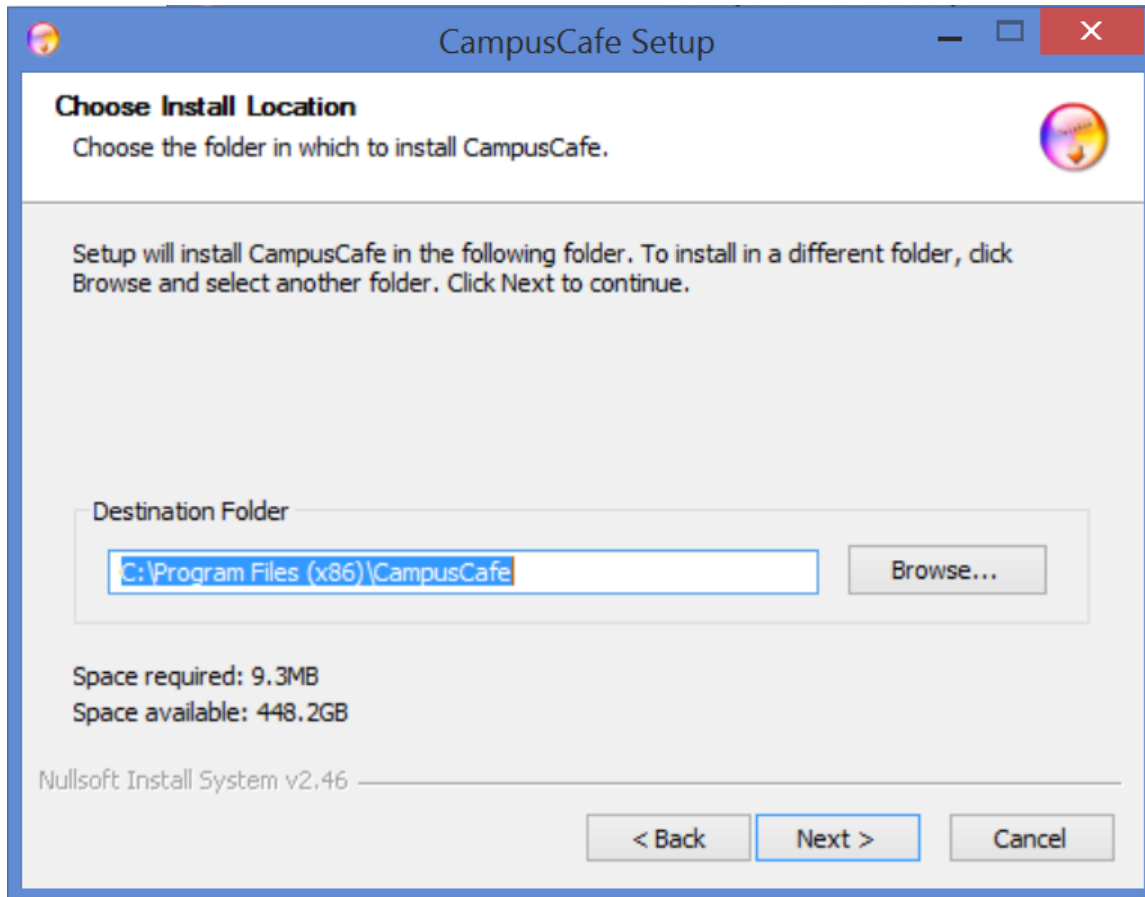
CampusCafe Setup

Choose Install Location
Choose the folder in which to install CampusCafe.

Setup will install CampusCafe in the following folder. To install in a different folder, click Browse and select another folder. Click Next to continue.

Destination Folder
C:\Program Files (x86)\CampusCafe
Browse...

Space required: 9.3MB
Space available: 448.2GB

Nullsoft Install System v2.46

< Back
Next >
Cancel